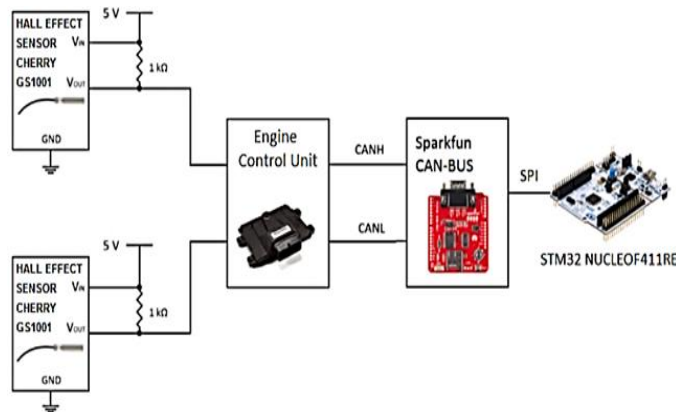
5 V

HALL EFFECT SENSOR CHERRY GS1001

$V_{IN}$

$V_{OUT}$

GND

1 kΩ

Engine Control Unit

CANH

CANL

Sparkfun CAN-BUS

SPI

STM32 NUCLEOF411RE

5 V

HALL EFFECT SENSOR CHERRY GS1001

$V_{IN}$

$V_{OUT}$

GND

1 kΩ